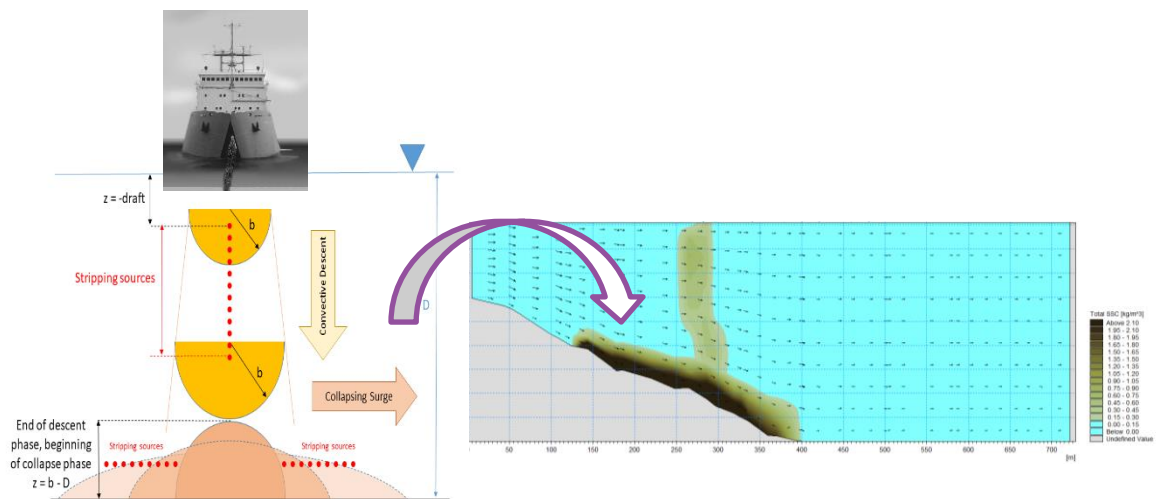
z = -draft

b

Stripping sources

Convective Descent

D

b

Collapsing Surge

End of descent phase, beginning of collapse phase

Stripping sources

Stripping sources

z = b - D

Total SSC [kg/m^3]
Above 2.10
1.95 - 2.10
1.80 - 1.95
1.65 - 1.80
1.50 - 1.65
1.35 - 1.50
1.20 - 1.35
1.05 - 1.20
0.90 - 1.05
0.75 - 0.90
0.60 - 0.75
0.45 - 0.60
0.30 - 0.45
0.15 - 0.30
0.00 - 0.15
Below 0.00
Undefined Value

50 100 150 200 250 300 350 400 450 500 550 600 650 700 [m]